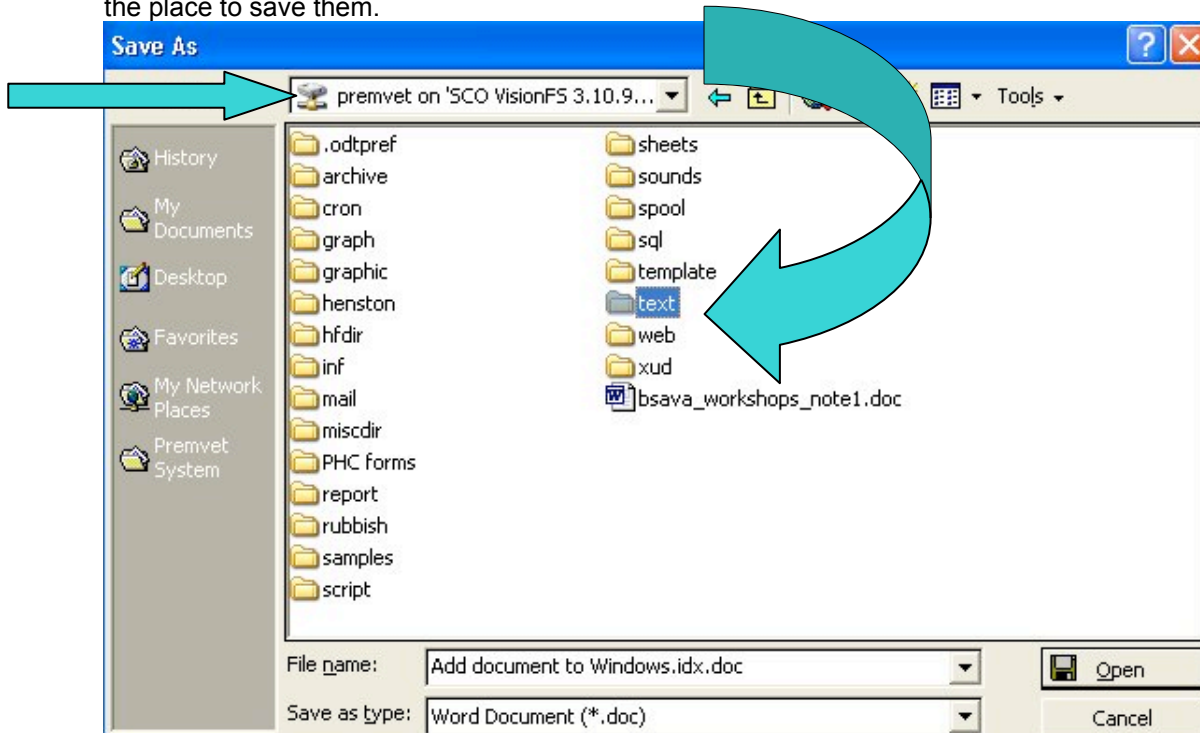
the place to save them.

Save As

premvet on 'SCO VisionFS 3.10.9...

Tools

History

My Documents

Desktop

Favorites

My Network Places

Premvet System

.odtpref
archive
cron
graph
graphic
henston
hfdir
inf
mail
miscdir
PHC forms
report
rubbish
samples
script

sheets
sounds
spool
sql
template
text
web
xud
bsava_workshops_note1.doc

File name: Add document to Windows.idx.doc

Save as type: Word Document (*.doc)

Open

Cancel